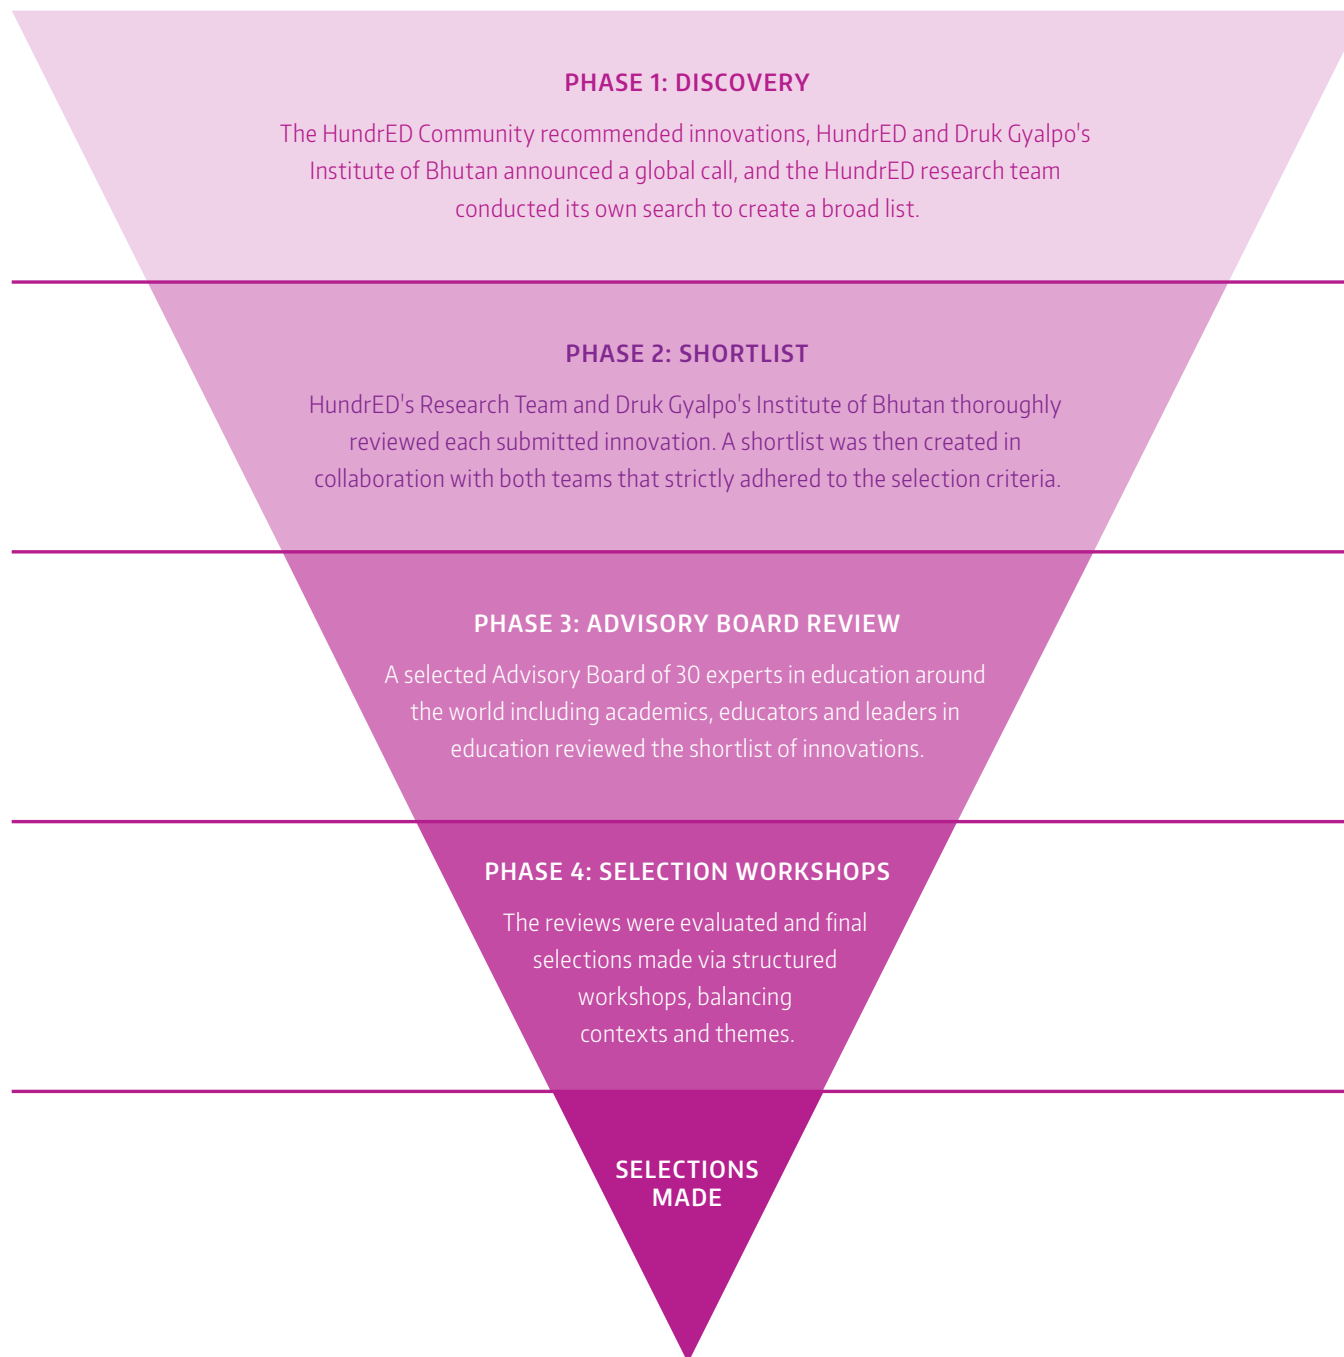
PHASE 1: DISCOVERY

The HundrED Community recommended innovations, HundrED and Druk Gyalpo's Institute of Bhutan announced a global call, and the HundrED research team conducted its own search to create a broad list.

PHASE 2: SHORTLIST

HundrED's Research Team and Druk Gyalpo's Institute of Bhutan thoroughly reviewed each submitted innovation. A shortlist was then created in collaboration with both teams that strictly adhered to the selection criteria.

PHASE 3: ADVISORY BOARD REVIEW

A selected Advisory Board of 30 experts in education around the world including academics, educators and leaders in education reviewed the shortlist of innovations.

PHASE 4: SELECTION WORKSHOPS

The reviews were evaluated and final selections made via structured workshops, balancing contexts and themes.

SELECTIONS MADE